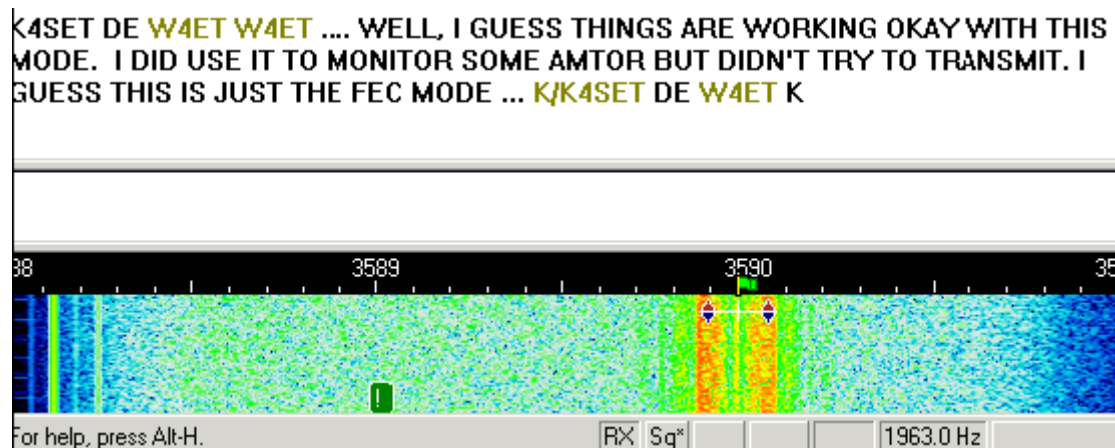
K4SET DE W4ET W4ET .... WELL, I GUESS THINGS ARE WORKING OKAY WITH THIS MODE. I DID USE IT TO MONITOR SOME AMTOR BUT DIDN'T TRY TO TRANSMIT. I GUESS THIS IS JUST THE FEC MODE ... K/K4SET DE W4ET K

38 3589 3590 35

For help, press Alt-H. RX Sq* 1963.0 Hz